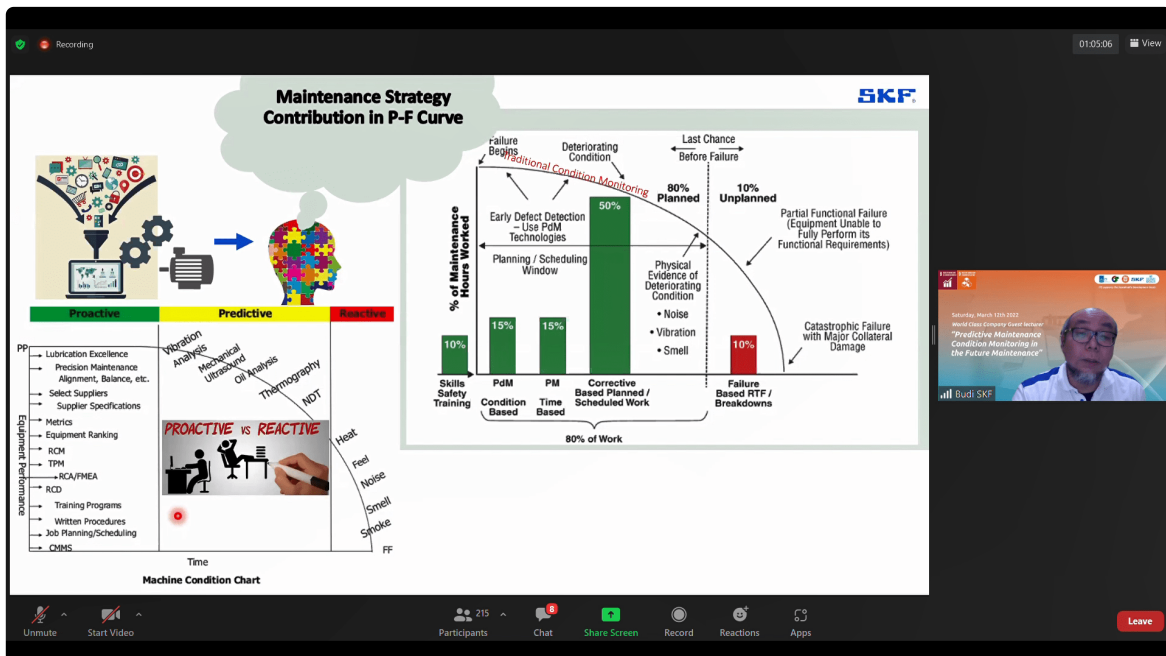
Recording

01:05:06

View

Maintenance Strategy Contribution in P-F Curve

SKF

Proactive | Predictive | Reactive

PP

Lubrication Excellence
Precision Maintenance Alignment, Balance, etc.
Select Suppliers
Supplier Specifications
Metrics
Equipment Ranking
RCM
TPM
RCA/FMEA
RCD
Training Programs
Written Procedures
Job Planning/Scheduling
CMMS

Equipment Performance

Vibration Analysis
Mechanical Ultrasound
Oil Analysis
Thermography
NDT
Heat
Feel
Noise
Smell
Smoke

PROACTIVE VS REACTIVE

FF

Time

Machine Condition Chart

Failure Begins
Deteriorating Condition
Last Chance Before Failure
Traditional Condition Monitoring
80% Planned
10% Unplanned
Early Defect Detection – Use PdM Technologies
50%
Partial Functional Failure (Equipment Unable to Fully Perform its Functional Requirements)
Planning / Scheduling Window
Physical Evidence of Deteriorating Condition
• Noise
• Vibration
• Smell
% of Maintenance Hours Worked
10%
15%
15%
10%
Catastrophic Failure with Major Collateral Damage
Skills Safety Training
PdM Condition Based
PM Time Based
Corrective Based Planned / Scheduled Work
Failure Based RTF / Breakdowns
80% of Work

Saturday, March 12th 2022
World Class Company Guest lecturer
"Predictive Maintenance Condition Monitoring in the Future Maintenance"

Budi SKF

Unmute
Start Video
215
Participants
8
Chat
Share Screen
Record
Reactions
Apps
Leave